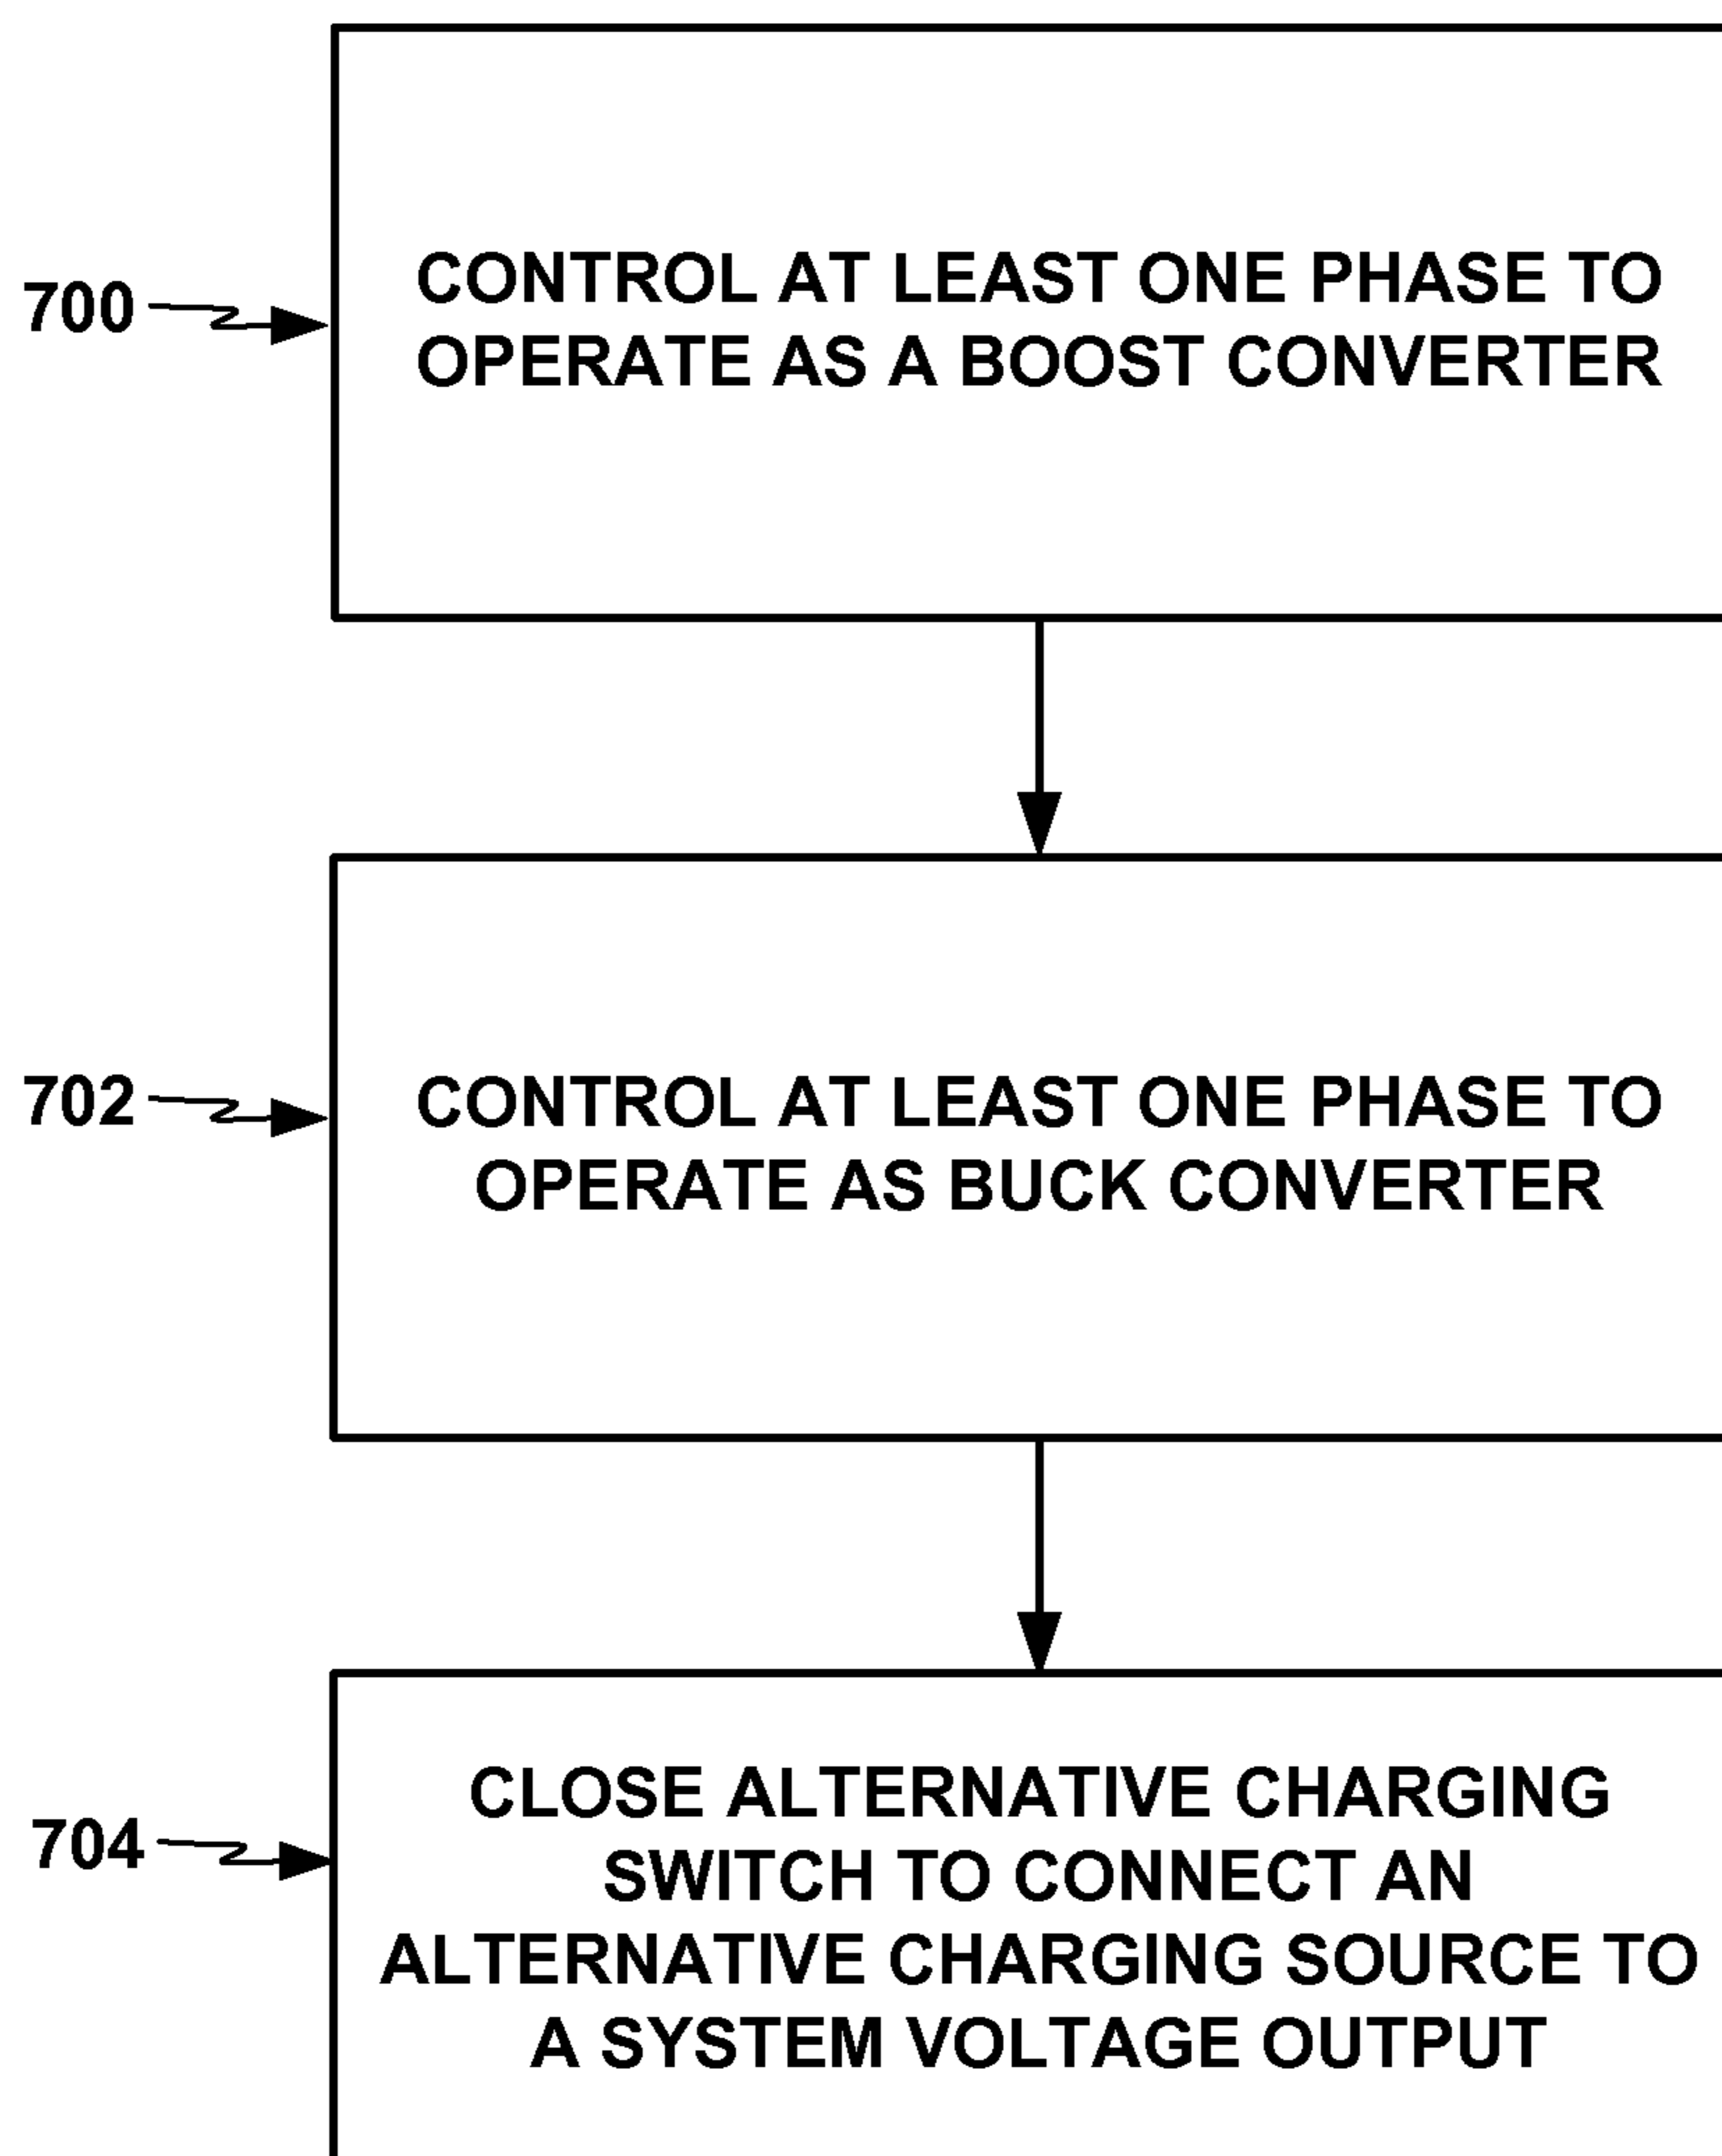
700

CONTROL AT LEAST ONE PHASE TO OPERATE AS A BOOST CONVERTER

702

CONTROL AT LEAST ONE PHASE TO OPERATE AS BUCK CONVERTER

704

CLOSE ALTERNATIVE CHARGING SWITCH TO CONNECT AN ALTERNATIVE CHARGING SOURCE TO A SYSTEM VOLTAGE OUTPUT